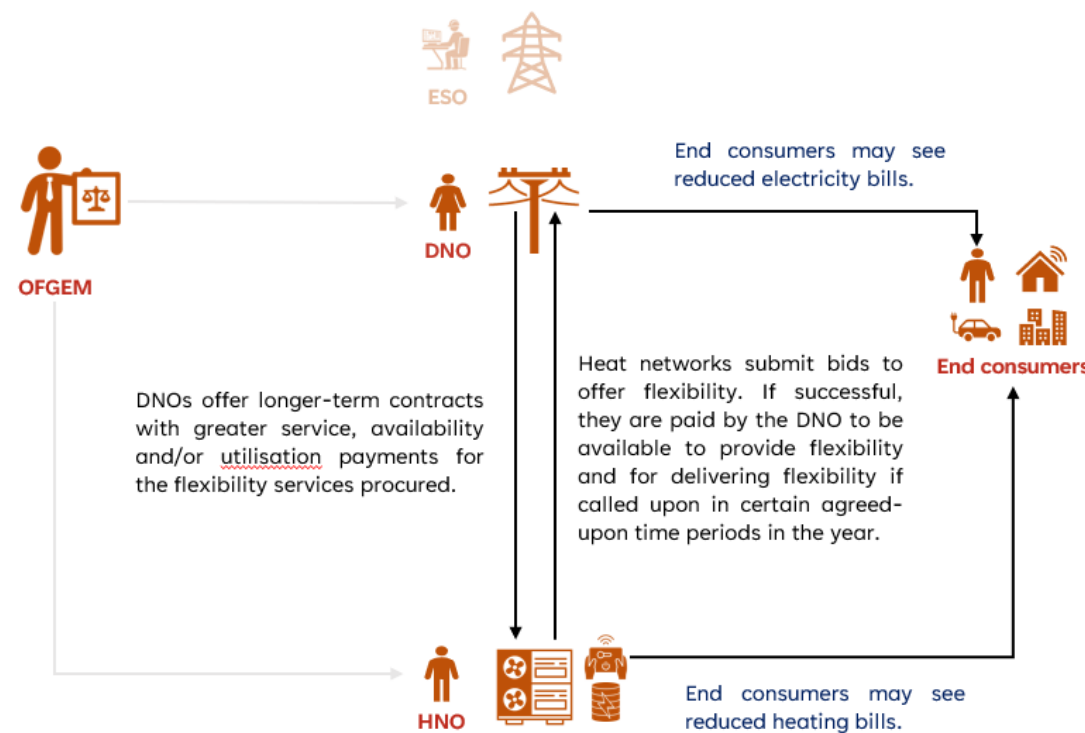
ESO

OFGEM

DNO

End consumers may see reduced electricity bills.

End consumers

DNOs offer longer-term contracts with greater service, availability and/or utilisation payments for the flexibility services procured.

Heat networks submit bids to offer flexibility. If successful, they are paid by the DNO to be available to provide flexibility and for delivering flexibility if called upon in certain agreed-upon time periods in the year.

HNO

End consumers may see reduced heating bills.